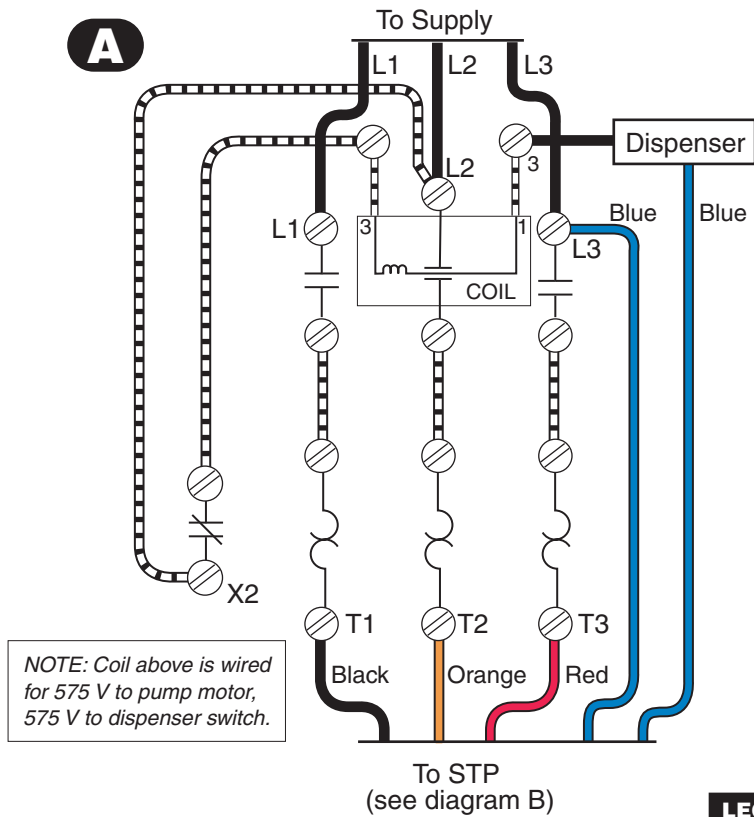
A

To Supply

L1 L2 L3

Dispenser

L2

3

L1

3

1

L3

Blue

Blue

COIL

X2

T1 T2 T3

Black Orange Red

NOTE: Coil above is wired for 575 V to pump motor, 575 V to dispenser switch.

To STP
(see diagram B)

LE